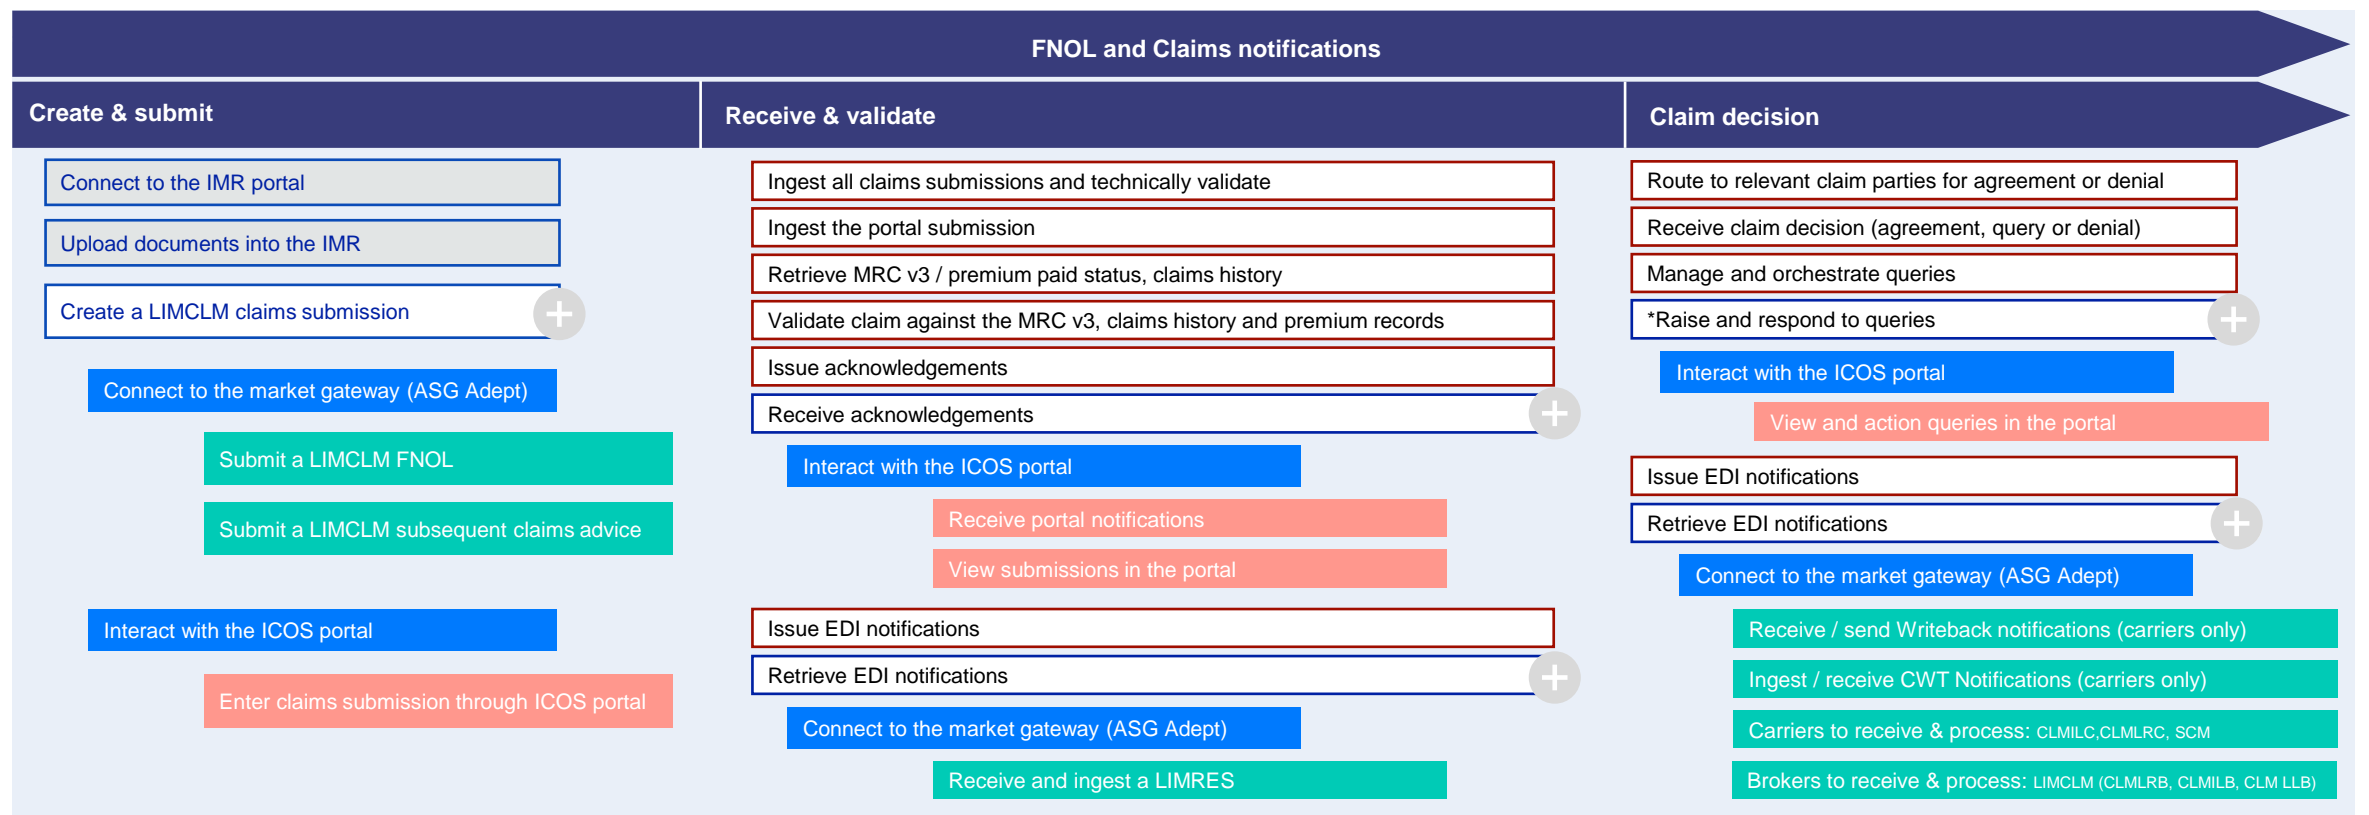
FNOL and Claims notifications

Create & submit

Connect to the IMR portal

Upload documents into the IMR

Create a LIMCLM claims submission

Connect to the market gateway (ASG Adept)

Submit a LIMCLM FNOL

Submit a LIMCLM subsequent claims advice

Interact with the ICOS portal

Enter claims submission through ICOS portal

Receive & validate

Ingest all claims submissions and technically validate

Ingest the portal submission

Retrieve MRC v3 / premium paid status, claims history

Validate claim against the MRC v3, claims history and premium records

Issue acknowledgements

Receive acknowledgements

Interact with the ICOS portal

Receive portal notifications

View submissions in the portal

Issue EDI notifications

Retrieve EDI notifications

Connect to the market gateway (ASG Adept)

Receive and ingest a LIMRES

Claim decision

Route to relevant claim parties for agreement or denial

Receive claim decision (agreement, query or denial)

Manage and orchestrate queries

*Raise and respond to queries

Interact with the ICOS portal

View and action queries in the portal

Issue EDI notifications

Retrieve EDI notifications

Connect to the market gateway (ASG Adept)

Receive / send Writeback notifications (carriers only)

Ingest / receive CWT Notifications (carriers only)

Carriers to receive & process: CLMILC,CLMLRC, SCM

Brokers to receive & process: LIMCLM (CLMLRB, CLMILB, CLM LLB)